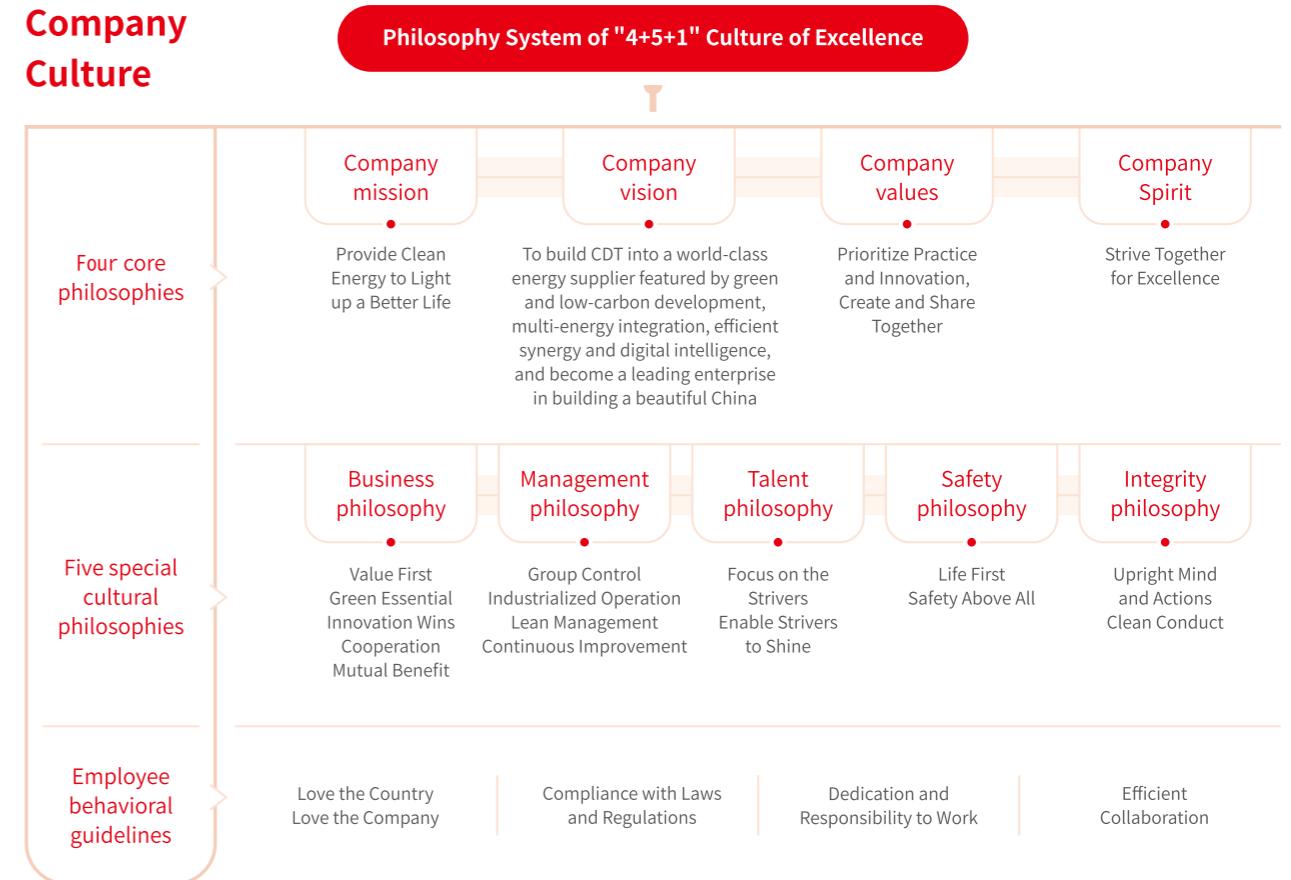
Company Culture

Philosophy System of "4+5+1" Culture of Excellence

Four core philosophies

Company mission
Provide Clean Energy to Light up a Better Life

Company vision
To build CDT into a world-class energy supplier featured by green and low-carbon development, multi-energy integration, efficient synergy and digital intelligence, and become a leading enterprise in building a beautiful China

Company values
Prioritize Practice and Innovation, Create and Share Together

Company Spirit
Strive Together for Excellence

Five special cultural philosophies

Business philosophy
Value First
Green Essential
Innovation Wins
Cooperation
Mutual Benefit

Management philosophy
Group Control
Industrialized Operation
Lean Management
Continuous Improvement

Talent philosophy
Focus on the Strivers
Enable Strivers to Shine

Safety philosophy
Life First
Safety Above All

Integrity philosophy
Upright Mind and Actions
Clean Conduct

Employee behavioral guidelines

Love the Country
Love the Company

Compliance with Laws and Regulations

Dedication and Responsibility to Work

Efficient Collaboration